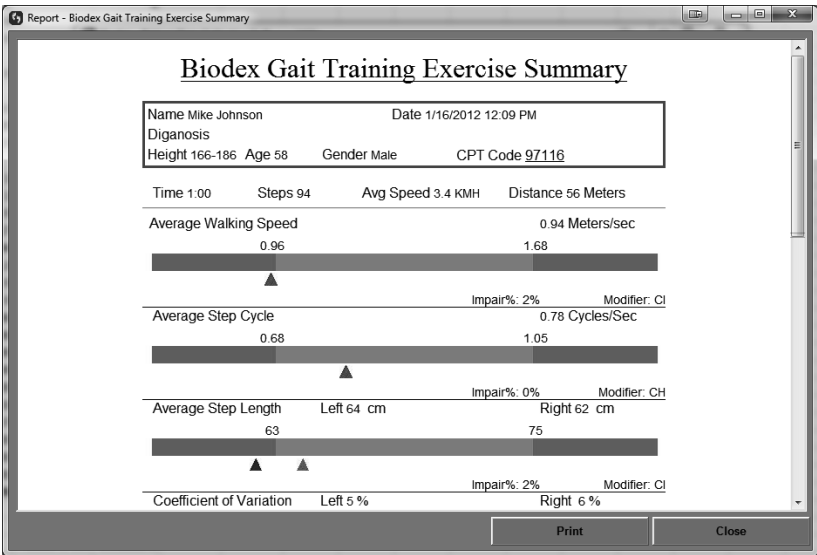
Report - Biodex Gait Training Exercise Summary

Biodex Gait Training Exercise Summary

Name Mike Johnson
Date 1/16/2012 12:09 PM
Diganosis
Height 166-186 Age 58
Gender Male
CPT Code 97116

Time 1:00
Steps 94
Avg Speed 3.4 KMH
Distance 56 Meters

Average Walking Speed
0.94 Meters/sec
0.96
1.68
Impair%: 2%
Modifier: CI

Average Step Cycle
0.78 Cycles/Sec
0.68
1.05
Impair%: 0%
Modifier: CH

Average Step Length
Left 64 cm
Right 62 cm
63
75
Impair%: 2%
Modifier: CI

Coefficient of Variation
Left 5 %
Right 6 %

Print
Close